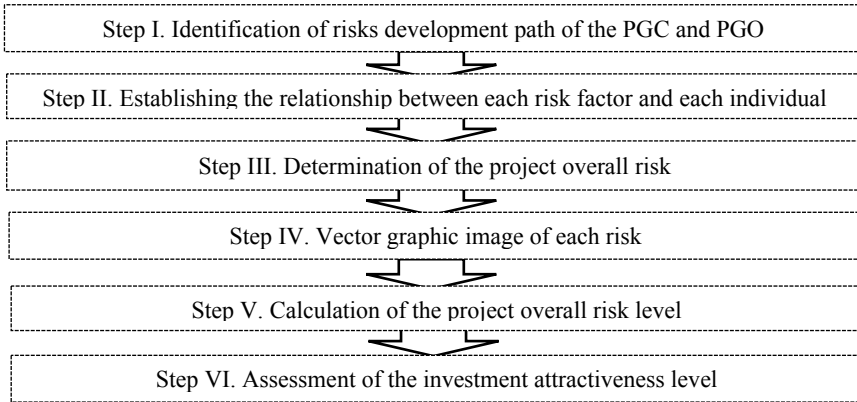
Step I. Identification of risks development path of the PGC and PGO

Step II. Establishing the relationship between each risk factor and each individual

Step III. Determination of the project overall risk

Step IV. Vector graphic image of each risk

Step V. Calculation of the project overall risk level

Step VI. Assessment of the investment attractiveness level